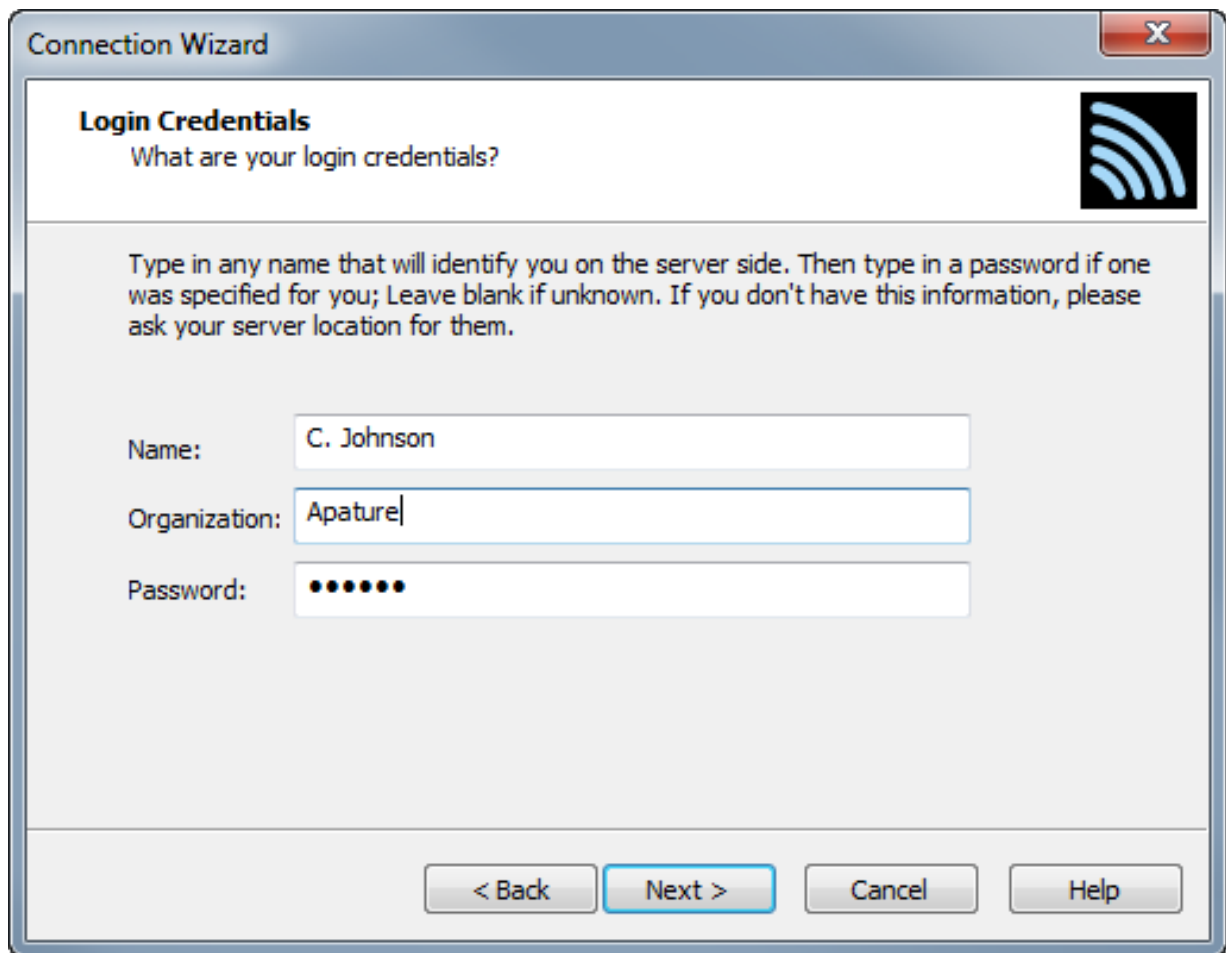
Connection Wizard

Login Credentials
What are your login credentials?

Type in any name that will identify you on the server side. Then type in a password if one was specified for you; Leave blank if unknown. If you don't have this information, please ask your server location for them.

Name: C. Johnson
Organization: Apature
Password: ••••••

< Back
Next >
Cancel
Help